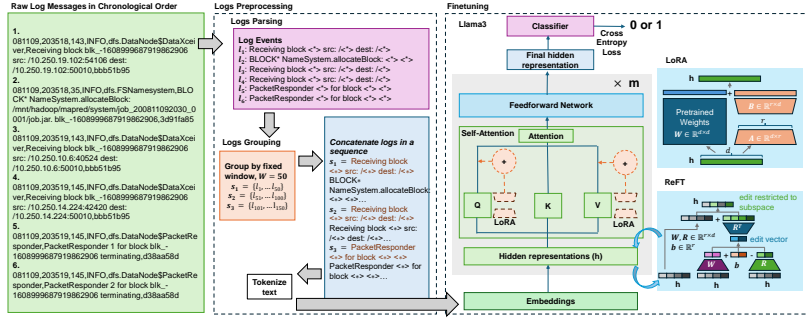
Raw Log Messages in Chronological Order

1.
081109,203518,143,INFO,dfs.DataNode$DataXceiver,Receiving block blk_-1608999687919862906 src: /10.250.19.102:54106 dest: /10.250.19.102:50010,bbb51b95
2.
081109,203518,35,INFO,dfs.FSNamesystem,BLOCK* NameSystem.allocateBlock: /mnt/hadoop/mapred/system/job_200811092030_0001/job.jar. blk_-1608999687919862906,3d91fa85
3.
081109,203519,143,INFO,dfs.DataNode$DataXceiver,Receiving block blk_-1608999687919862906 src: /10.250.10.6:40524 dest: /10.250.10.6:50010,bbb51b95
4.
081109,203519,145,INFO,dfs.DataNode$DataXceiver,Receiving block blk_-1608999687919862906 src: /10.250.14.224:42420 dest: /10.250.14.224:50010,bbb51b95
5.
081109,203519,145,INFO,dfs.DataNode$PacketResponder,PacketResponder 1 for block blk_-1608999687919862906 terminating,d38aa58d
6.
081109,203519,145,INFO,dfs.DataNode$PacketResponder,PacketResponder 2 for block blk_-1608999687919862906 terminating,d38aa58d

Logs Preprocessing

Logs Parsing

Log Events
$l_1$: Receiving block <*> src: /<*> dest: /<*>
$l_2$: BLOCK* NameSystem.allocateBlock: <*>
$l_3$: Receiving block <*> src: /<*> dest: /<*>
$l_4$: Receiving block <*> src: /<*> dest: /<*>
$l_5$: PacketResponder <*> for block <*> <*>
$l_6$: PacketResponder <*> for block <*> <*>

Logs Grouping

Group by fixed window, $W = 50$
$s_1 = \{l_1, \dots l_{50}\}$
$s_2 = \{l_{51}, \dots l_{100}\}$
$s_3 = \{l_{101}, \dots l_{150}\}$

Concatenate logs in a sequence
$s_1$ = Receiving block <*> src: /<*> dest: /<*> BLOCK* NameSystem.allocateBlock: <*> ...
$s_2$ = Receiving block <*> src: /<*> dest: /<*>... Receiving block <*> src: /<*> dest: /<*>...
$s_3$ = PacketResponder <*> for block <*> <*>... PacketResponder <*> for block <*> <*>...

Tokenize text

Finetuning

Llama3

Classifier

0 or 1

Cross Entropy Loss

Final hidden representation

× m

Feedforward Network

Self-Attention

Attention

Q

K

V

LoRA

LoRA

Hidden representations (h)

Embeddings

LoRA

h

Pretrained Weights
$W \in \mathbb{R}^{d \times d}$

$B \in \mathbb{R}^{r \times d}$

$A \in \mathbb{R}^{d \times r}$

$r$

$d$

x

ReFT

h

edit restricted to subspace

$R^T$

edit vector

$W, R \in \mathbb{R}^{r \times d}$
$b \in \mathbb{R}^r$

$W$

$b$

$R$

h

h

h

h